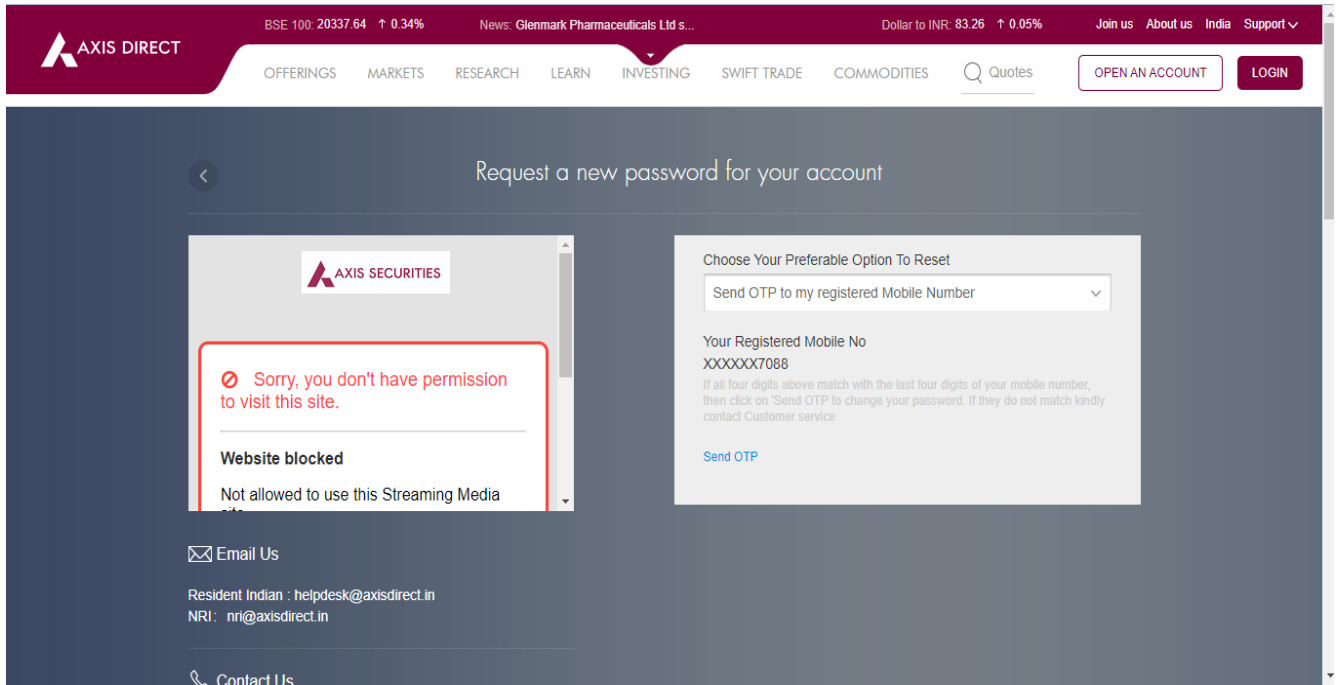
AXIS DIRECT

BSE 100: 20337.64 ↑ 0.34%

News: Glenmark Pharmaceuticals Ltd s...

Dollar to INR: 83.26 ↑ 0.05%

Join us About us India Support

OFFERINGS MARKETS RESEARCH LEARN INVESTING SWIFT TRADE COMMODITIES Quotes

OPEN AN ACCOUNT

LOGIN

Request a new password for your account

AXIS SECURITIES

Sorry, you don't have permission to visit this site.

Website blocked

Not allowed to use this Streaming Media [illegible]

Choose Your Preferable Option To Reset

Send OTP to my registered Mobile Number

Your Registered Mobile No

XXXXXX7088

If all four digits above match with the last four digits of your mobile number, then click on 'Send OTP to change your password. If they do not match kindly contact Customer service

Send OTP

Email Us

Resident Indian : helpdesk@axisdirect.in
NRI : nri@axisdirect.in

Contact Us